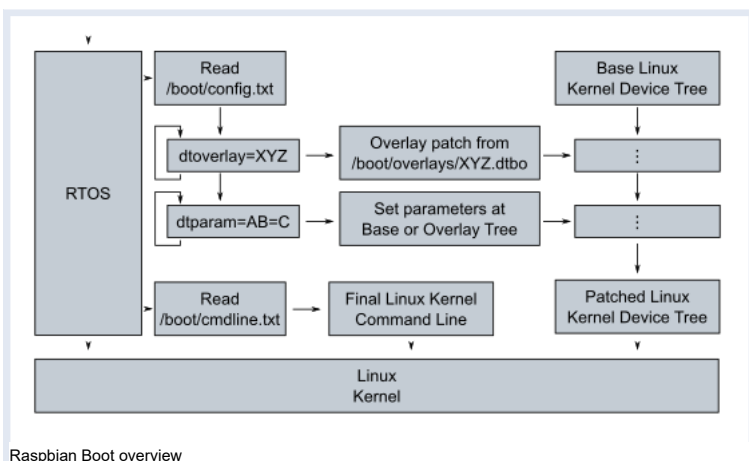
RTOS

Read /boot/config.txt

dtoverlay=XYZ

Overlay patch from /boot/overlays/XYZ.dtbo

dtparam=AB=C

Set parameters at Base or Overlay Tree

Base Linux Kernel Device Tree

⋮

⋮

Patched Linux Kernel Device Tree

Read /boot/cmdline.txt

Final Linux Kernel Command Line

Linux Kernel

Raspbian Boot overview